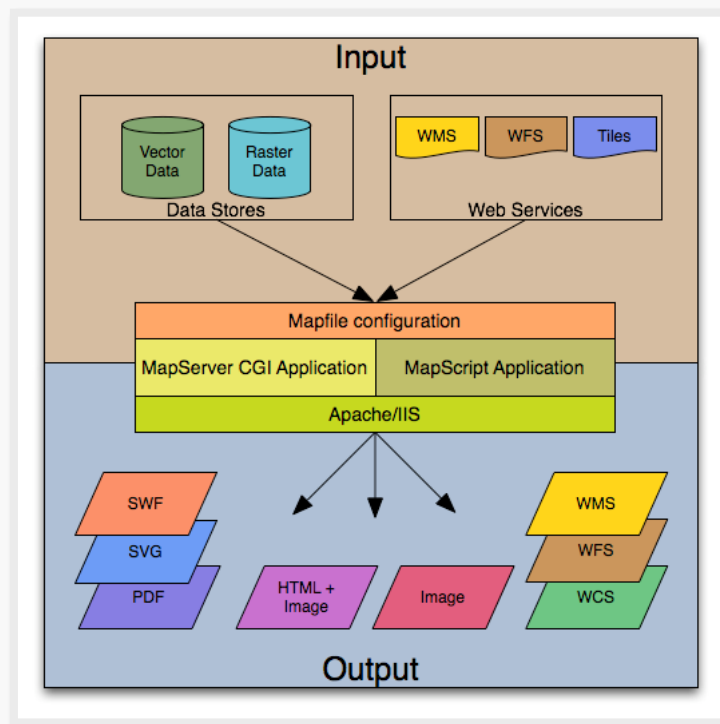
Input

Vector Data

Raster Data

Data Stores

WMS

WFS

Tiles

Web Services

Mapfile configuration

MapServer CGI Application

MapScript Application

Apache/IIS

SWF

SVG

PDF

HTML + Image

Image

WMS

WFS

WCS

Output